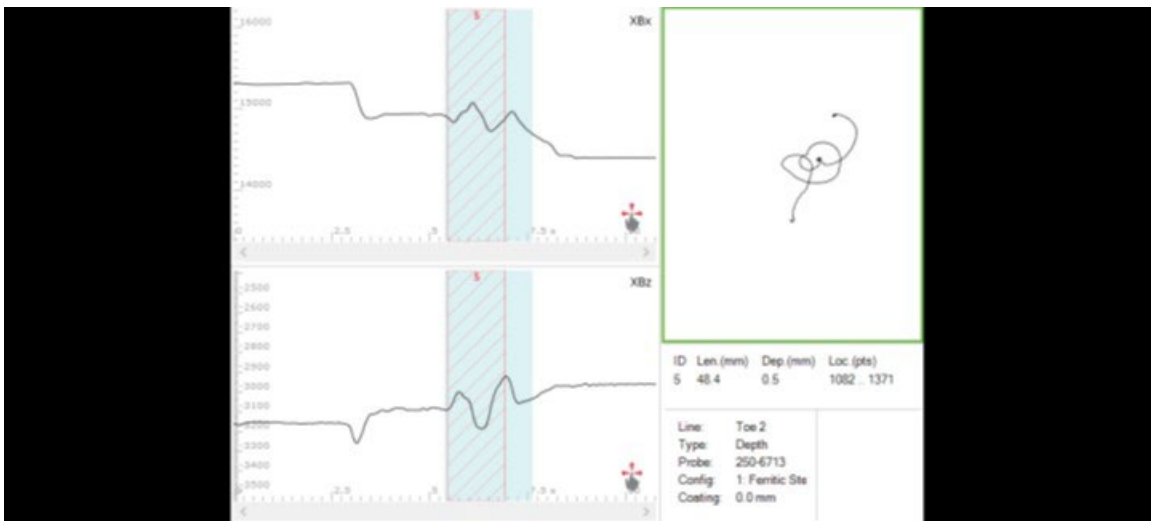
16000
XBx
5
15000
14000
0
2.5
5
7.5 s

-2500
-2600
-2700
-2800
-2900
-3000
-3100
-3200
-3300
-3400
-3500
XBz
5
2.5
5
7.5 s

| ID | Len.(mm) | Dep.(mm) | Loc.(pts) |
|---|---|---|---|
| 5 | 48.4 | 0.5 | 1082 .. 1371 |

Line: Toe 2
Type: Depth
Probe: 250-6713
Config: 1: Ferritic Ste
Coating: 0.0 mm